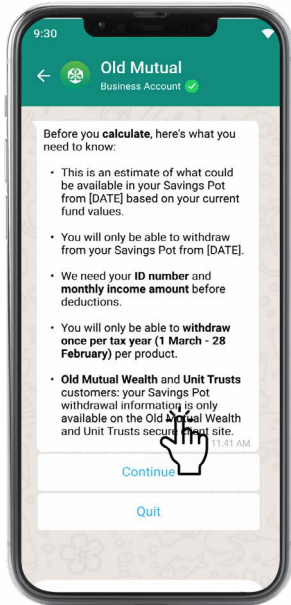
9:30

Old Mutual
Business Account

Before you calculate, here's what you need to know:

• This is an estimate of what could be available in your Savings Pot from [DATE] based on your current fund values.

• You will only be able to withdraw from your Savings Pot from [DATE].

• We need your ID number and monthly income amount before deductions.

• You will only be able to withdraw once per tax year (1 March - 28 February) per product.

• Old Mutual Wealth and Unit Trusts customers: your Savings Pot withdrawal information is only available on the Old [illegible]ual Wealth and Unit Trusts secu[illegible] site.

11:41 AM

Continue

Quit